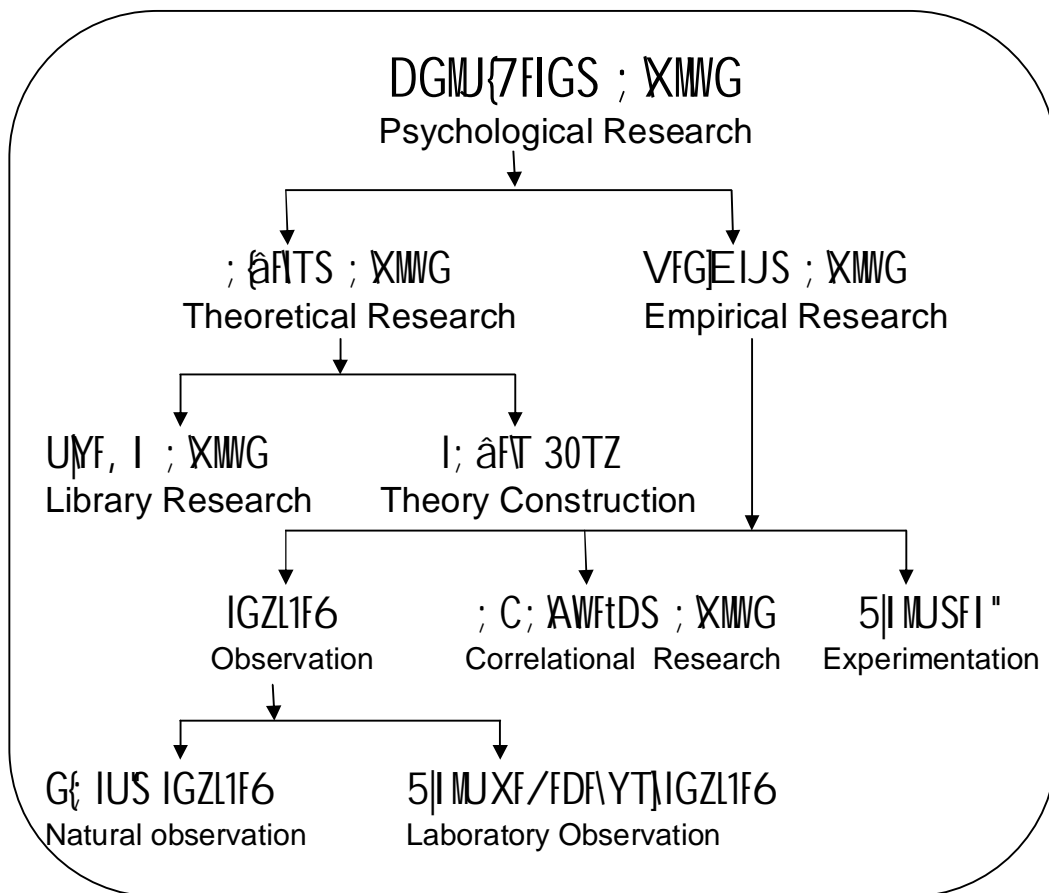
DGMJ{7FIGS ; XMVG
Psychological Research

; âFlTS ; XMVG
Theoretical Research

VFG]EIJS ; XMVG
Empirical Research

UlYF, I ; XMVG
Library Research

I; âFlT 30TZ
Theory Construction

IGZL1F6
Observation

; C; AWFtDS ; XMVG
Correlational Research

5|I MUSFI "
Experimentation

G{; IUS IGZL1F6
Natural observation

5|I MUXF/FDF\YT]IGZL1F6
Laboratory Observation